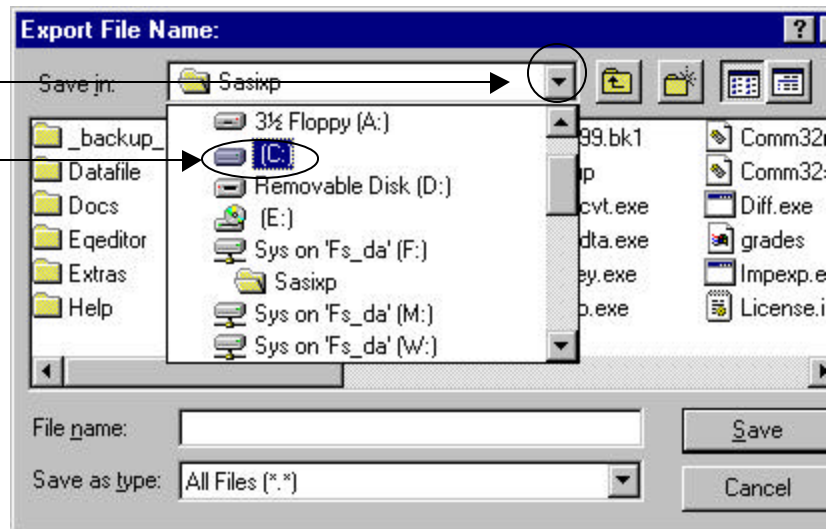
Export File Name:

?

Save in: Sasixp

3½ Floppy (A:)
(C:)
Removable Disk (D:)
(E:)
Sys on 'Fs_da' (F:)
Sasixp
Sys on 'Fs_da' (M:)
Sys on 'Fs_da' (W:)

_backup_
Datafile
Docs
Eqeditor
Extras
Help

99.bk1
p
cvt.exe
dta.exe
ey.exe
p.exe

Comm32
Comm32
Diff.exe
grades
Impexp.e
License.i

File name:

Save as type: All Files (*.*)

Save

Cancel